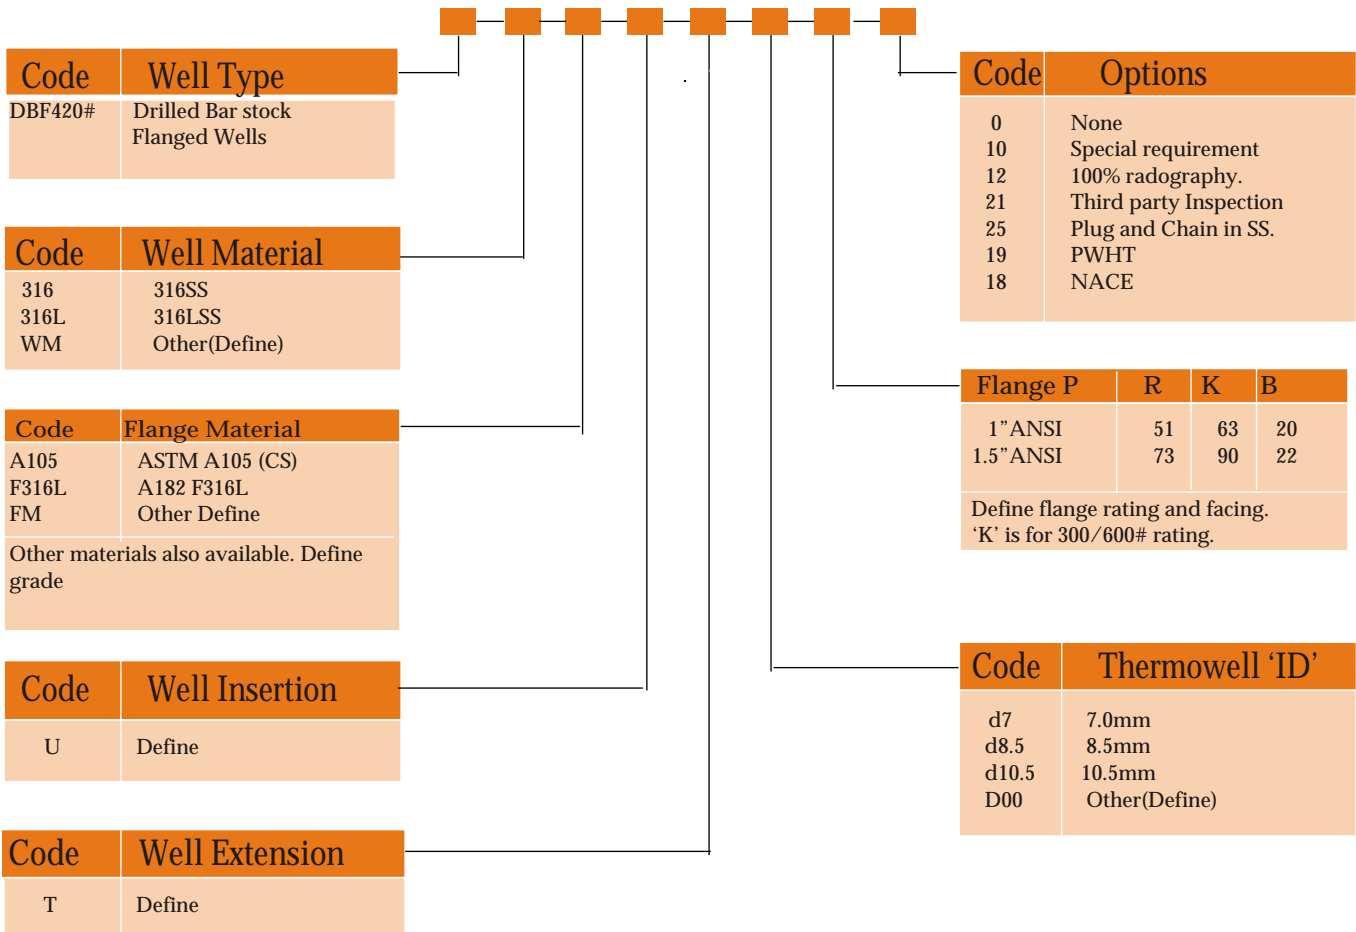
| Code | Well Type |
|---|---|
| DBF420# | Drilled Bar stock Flanged Wells |

| Code | Well Material |
|---|---|
| 316 | 316SS |
| 316L | 316LSS |
| WM | Other(Define) |

| Code | Flange Material |
|---|---|
| A105 | ASTM A105 (CS) |
| F316L | A182 F316L |
| FM | Other Define |

Other materials also available. Define grade

| Code | Well Insertion |
|---|---|
| U | Define |

| Code | Well Extension |
|---|---|
| T | Define |

| Code | Options |
|---|---|
| 0 | None |
| 10 | Special requirement |
| 12 | 100% radography. |
| 21 | Third party Inspection |
| 25 | Plug and Chain in SS. |
| 19 | PWHT |
| 18 | NACE |

| Flange P | R | K | B |
|---|---|---|---|
| 1”ANSI | 51 | 63 | 20 |
| 1.5”ANSI | 73 | 90 | 22 |

Define flange rating and facing.
‘K’ is for 300/600# rating.

| Code | Thermowell ‘ID’ |
|---|---|
| d7 | 7.0mm |
| d8.5 | 8.5mm |
| d10.5 | 10.5mm |
| D00 | Other(Define) |